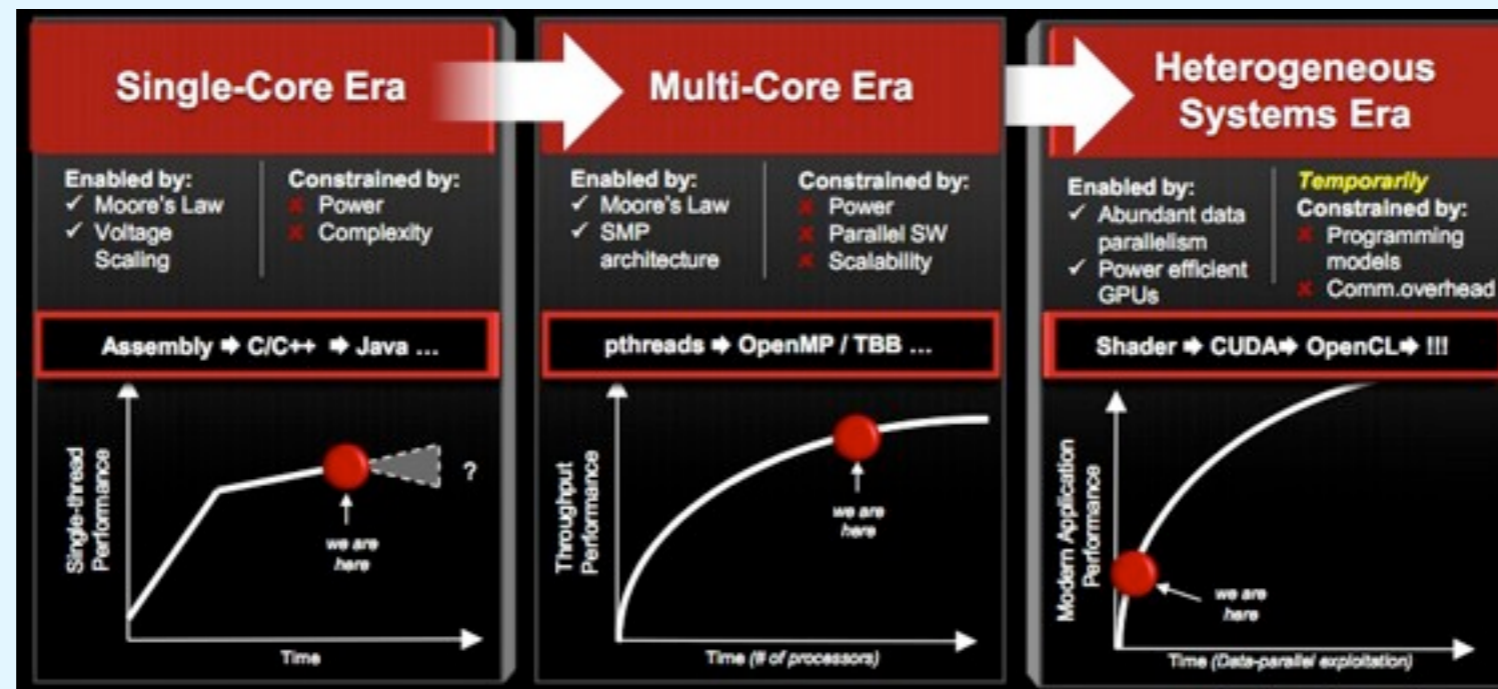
Single-Core Era

Enabled by:
✓ Moore's Law
✓ Voltage Scaling

Constrained by:
✗ Power
✗ Complexity

Assembly ➔ C/C++ ➔ Java ...

Single-thread Performance

?

we are here

Time

Multi-Core Era

Enabled by:
✓ Moore's Law
✓ SMP architecture

Constrained by:
✗ Power
✗ Parallel SW
✗ Scalability

pthreads ➔ OpenMP / TBB ...

Throughput Performance

we are here

Time (# of processors)

Heterogeneous Systems Era

Enabled by:
✓ Abundant data parallelism
✓ Power efficient GPUs

Temporarily Constrained by:
✗ Programming models
✗ Comm.overhead

Shader ➔ CUDA➔ OpenCL➔ !!!

Modern Application Performance

we are here

Time (Data-parallel exploitation)